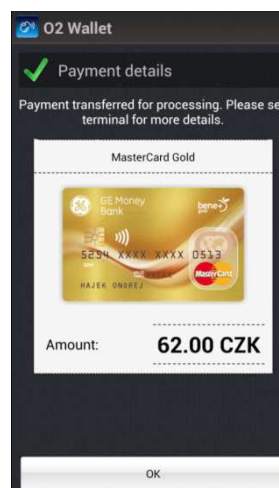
O2 Wallet

Payment details

Payment transferred for processing. Please se terminal for more details.

MasterCard Gold

GE Money Bank

bene+

5254 XXXX XXXX 0513

HAJEK ONDREJ

MasterCard

Amount:

62.00 CZK

OK